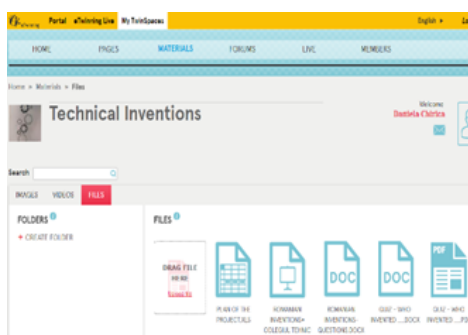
eTwinning Portal eTwinning Live My TwinSpaces English La

HOME PAGES MATERIALS FORUMS LIVE MEMBERS

Home > Materials > Files

Technical Inventions

Welcome
Daniela Chirica

Search

IMAGES VIDEOS FILES

FOLDERS

+ CREATE FOLDER

FILES

DRAG FILE HERE
Browse file

PLAN OF THE PROJECT.XLS

ROMANIAN INVENTIONS-COLEGIUL TEHNIC

ROMANIAN INVENTIONS QUESTIONS.DOCX

QUIZ - WHO INVENTED.....DOCX

QUIZ - WHO INVENTED.....PDF

DOC

DOC

PDF